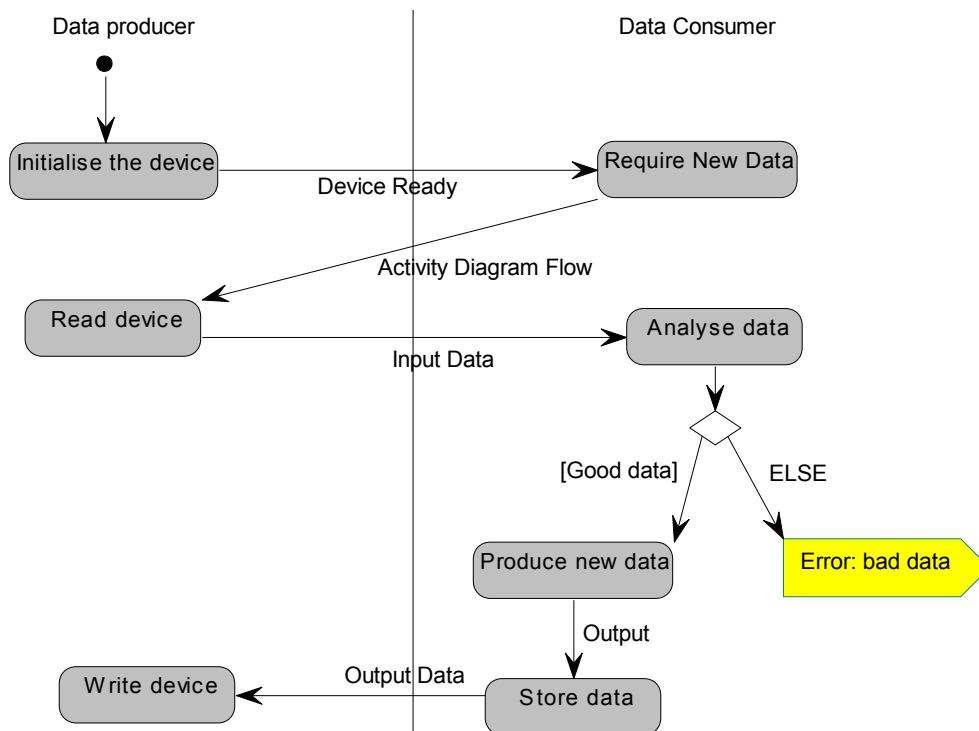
Data producer

Data Consumer

Initialise the device

Device Ready

Require New Data

Activity Diagram Flow

Read device

Input Data

Analyse data

[Good data]

ELSE

Produce new data

Error: bad data

Output

Output Data

Write device

Store data